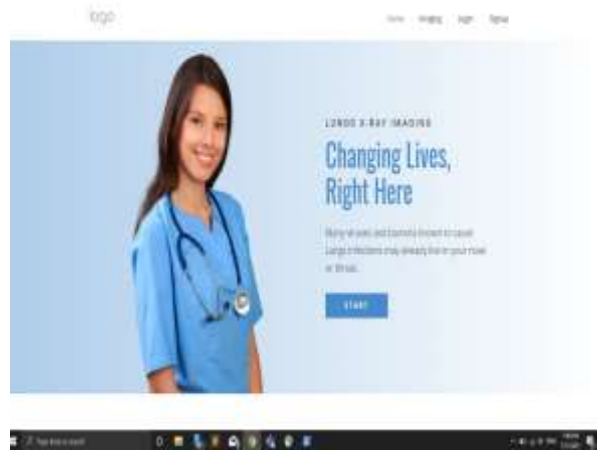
logo

Home Imaging login Signup

LUNGS X-RAY IMAGING

Changing Lives, Right Here

Many viruses and bacteria known to cause Lungs infections may already live in your nose or throat.

START

Type here to search